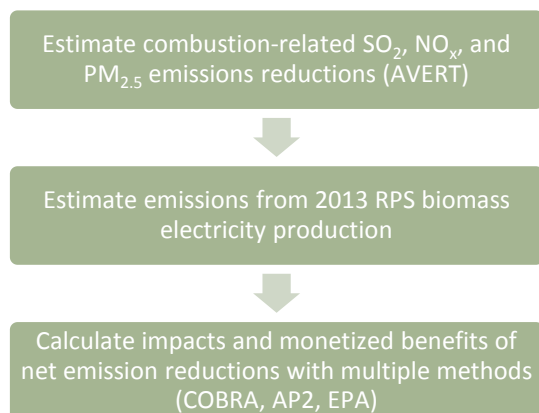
Estimate combustion-related $SO_2$, $NO_x$, and $PM_{2.5}$ emissions reductions (AVERT)

Estimate emissions from 2013 RPS biomass electricity production

Calculate impacts and monetized benefits of net emission reductions with multiple methods (COBRA, AP2, EPA)